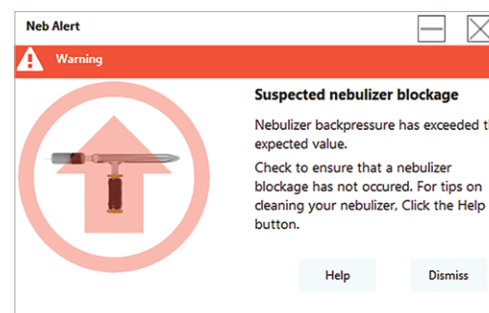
Neb Alert

Warning

Suspected nebulizer blockage

Nebulizer backpressure has exceeded t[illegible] expected value.

Check to ensure that a nebulizer blockage has not occured. For tips on cleaning your nebulizer, Click the Help button.

Help

Dismiss